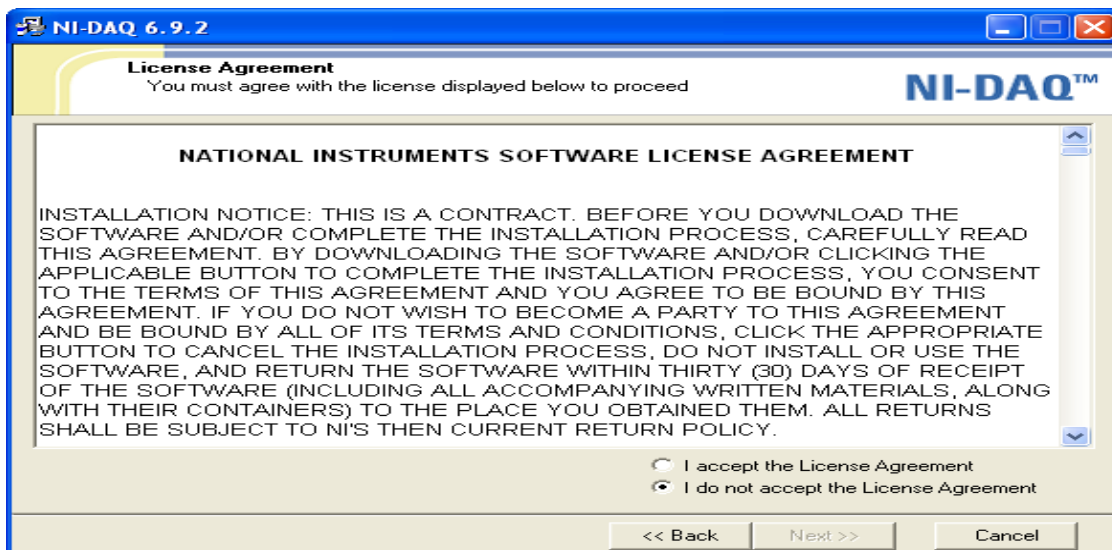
NI-DAQ 6.9.2

License Agreement
You must agree with the license displayed below to proceed

NI-DAQ™

NATIONAL INSTRUMENTS SOFTWARE LICENSE AGREEMENT

INSTALLATION NOTICE: THIS IS A CONTRACT. BEFORE YOU DOWNLOAD THE SOFTWARE AND/OR COMPLETE THE INSTALLATION PROCESS, CAREFULLY READ THIS AGREEMENT. BY DOWNLOADING THE SOFTWARE AND/OR CLICKING THE APPLICABLE BUTTON TO COMPLETE THE INSTALLATION PROCESS, YOU CONSENT TO THE TERMS OF THIS AGREEMENT AND YOU AGREE TO BE BOUND BY THIS AGREEMENT. IF YOU DO NOT WISH TO BECOME A PARTY TO THIS AGREEMENT AND BE BOUND BY ALL OF ITS TERMS AND CONDITIONS, CLICK THE APPROPRIATE BUTTON TO CANCEL THE INSTALLATION PROCESS, DO NOT INSTALL OR USE THE SOFTWARE, AND RETURN THE SOFTWARE WITHIN THIRTY (30) DAYS OF RECEIPT OF THE SOFTWARE (INCLUDING ALL ACCOMPANYING WRITTEN MATERIALS, ALONG WITH THEIR CONTAINERS) TO THE PLACE YOU OBTAINED THEM. ALL RETURNS SHALL BE SUBJECT TO NI'S THEN CURRENT RETURN POLICY.

I accept the License Agreement
I do not accept the License Agreement

<< Back
Next >>
Cancel